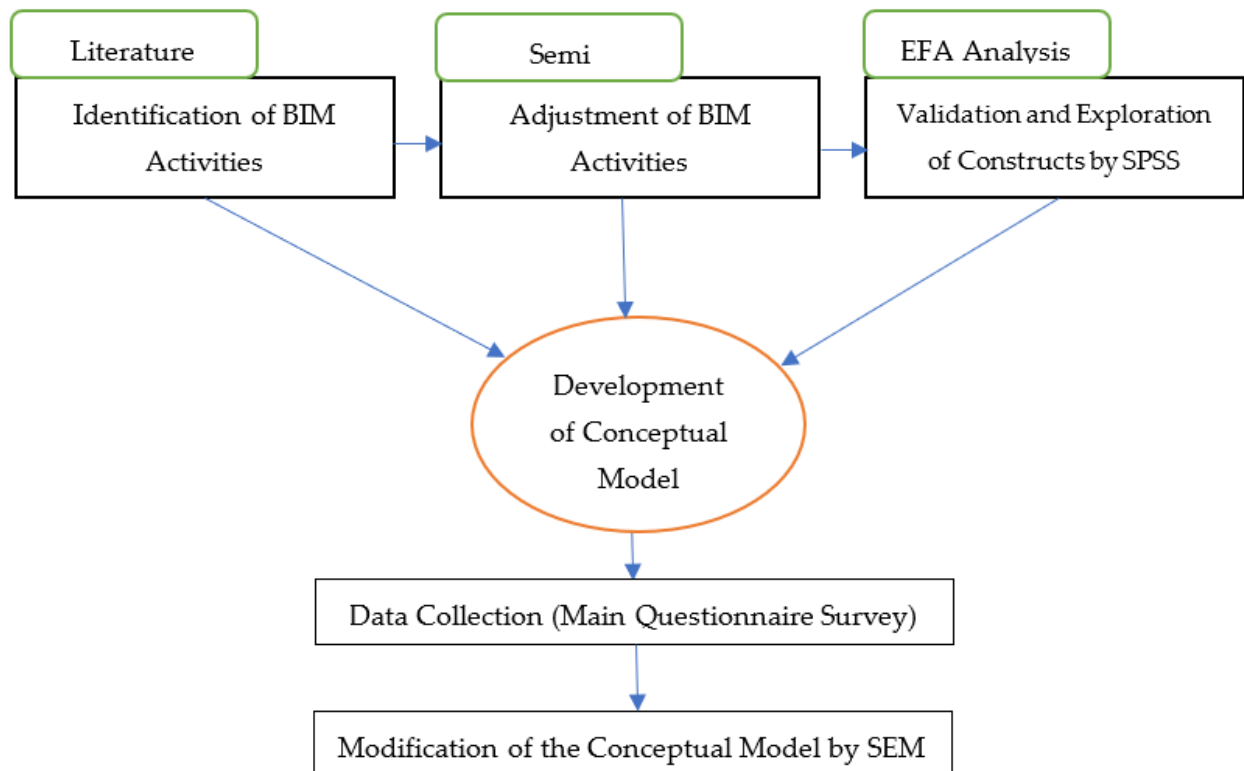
Literature

Identification of BIM Activities

Semi

Adjustment of BIM Activities

EFA Analysis

Validation and Exploration of Constructs by SPSS

Development of Conceptual Model

Data Collection (Main Questionnaire Survey)

Modification of the Conceptual Model by SEM